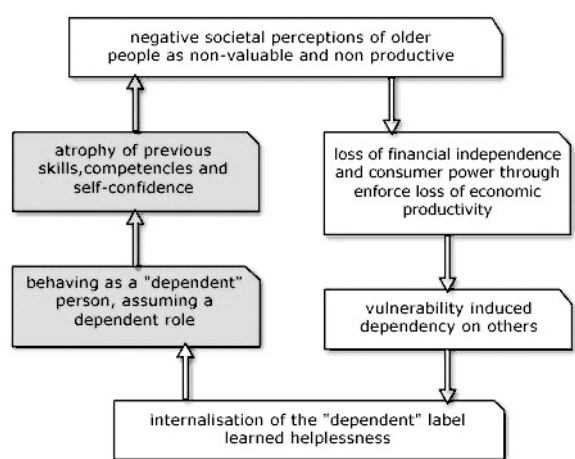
negative societal perceptions of older people as non-valuable and non productive

loss of financial independence and consumer power through enforce loss of economic productivity

vulnerability induced dependency on others

internalisation of the "dependent" label learned helplessness

behaving as a "dependent" person, assuming a dependent role

atrophy of previous skills,competencies and self-confidence